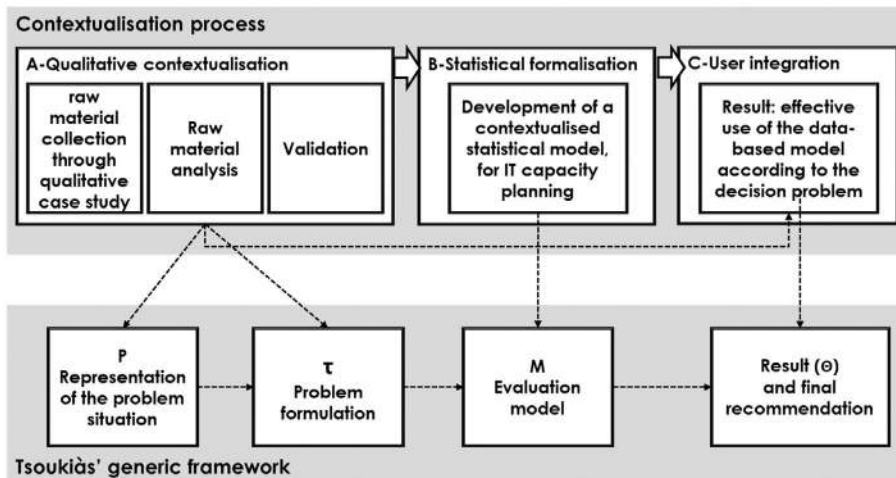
Contextualisation process

A-Qualitative contextualisation

raw material collection through qualitative case study

Raw material analysis

Validation

B-Statistical formalisation

Development of a contextualised statistical model, for IT capacity planning

C-User integration

Result: effective use of the data-based model according to the decision problem

P
Representation of the problem situation

τ
Problem formulation

M
Evaluation model

Result (Θ) and final recommendation

Tsoukiàs' generic framework